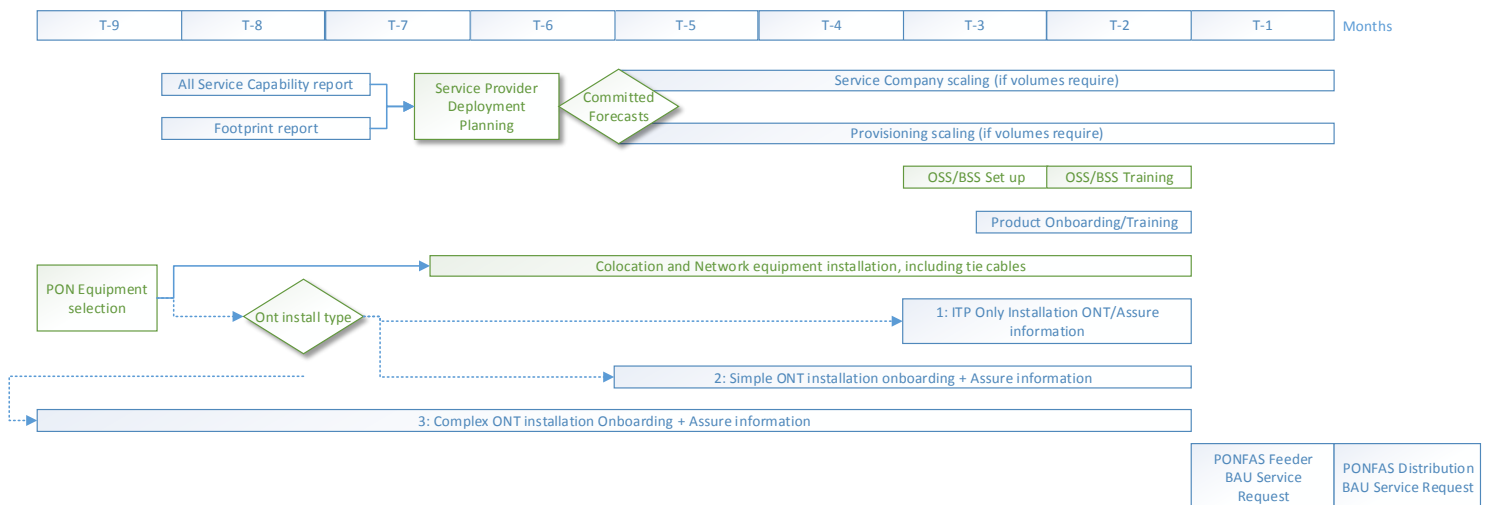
| T-9 | T-8 | T-7 | T-6 | T-5 | T-4 | T-3 | T-2 | T-1 |
|---|---|---|---|---|---|---|---|---|

Months

All Service Capability report

Footprint report

Service Provider Deployment Planning

Committed Forecasts

Service Company scaling (if volumes require)

Provisioning scaling (if volumes require)

OSS/BSS Set up

OSS/BSS Training

Product Onboarding/Training

PON Equipment selection

Colocation and Network equipment installation, including tie cables

Ont install type

1: ITP Only Installation ONT/Assure information

2: Simple ONT installation onboarding + Assure information

3: Complex ONT installation Onboarding + Assure information

PONFAS Feeder BAU Service Request

PONFAS Distribution BAU Service Request